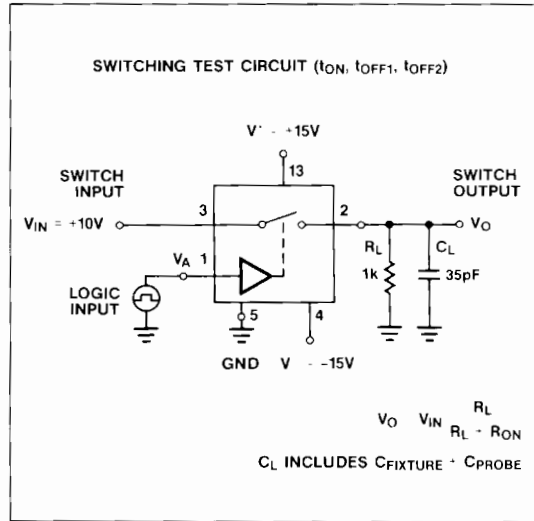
SWITCHING TEST CIRCUIT ($t_{ON}$, $t_{OFF1}$, $t_{OFF2}$)

V⁺ - +15V

13

SWITCH INPUT

SWITCH OUTPUT

$V_{IN}$ = +10V

3

2

$V_O$

$R_L$

$C_L$

$V_A$

1

1k

35pF

LOGIC INPUT

5

4

GND

V - -15V

$V_O$ $V_{IN}$ $\frac{R_L}{R_L + R_{ON}}$

$C_L$ INCLUDES $C_{FIXTURE}$ + $C_{PROBE}$